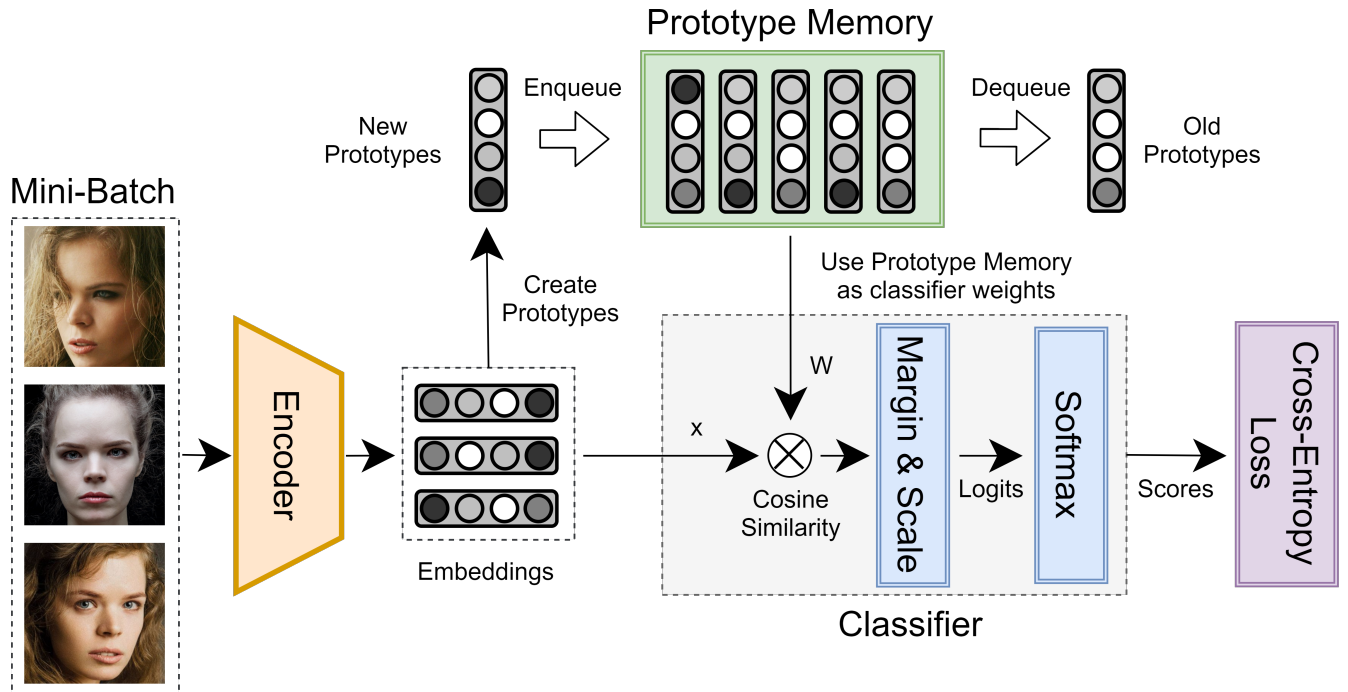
Prototype Memory

New Prototypes

Enqueue

Dequeue

Old Prototypes

Mini-Batch

Create Prototypes

Use Prototype Memory as classifier weights

Encoder

W

x

Cosine Similarity

Margin & Scale

Logits

Softmax

Scores

Cross-Entropy Loss

Embeddings

Classifier